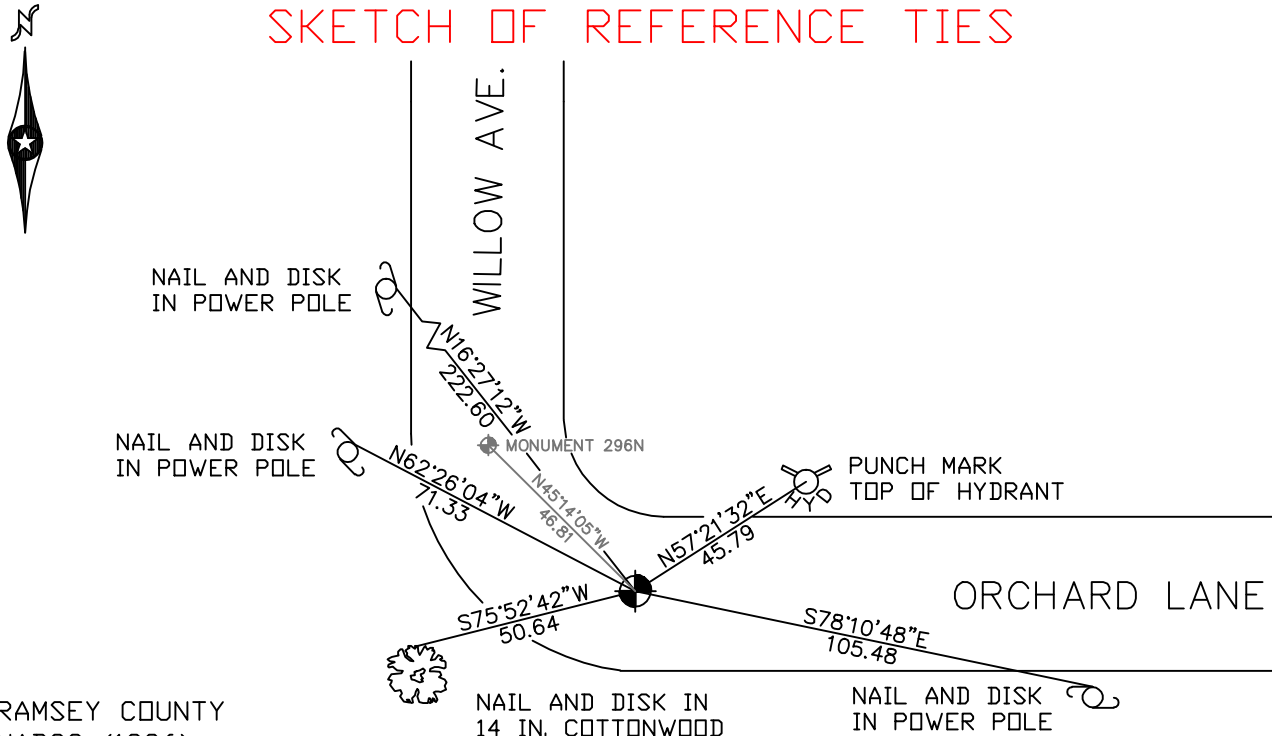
N

SKETCH OF REFERENCE TIES

WILLOW AVE.

NAIL AND DISK IN POWER POLE

N16°27'12"W 222.60

NAIL AND DISK IN POWER POLE

MONUMENT 296N

N62°26'04"W 71.33

N45°14'05"W 46.81

PUNCH MARK TOP OF HYDRANT

HYD

N57°21'32"E 45.79

ORCHARD LANE

S75°52'42"W 50.64

S78°10'48"E 105.48

RAMSEY COUNTY

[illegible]

NAIL AND DISK IN 14 IN. COTTONWOOD

NAIL AND DISK IN POWER POLE